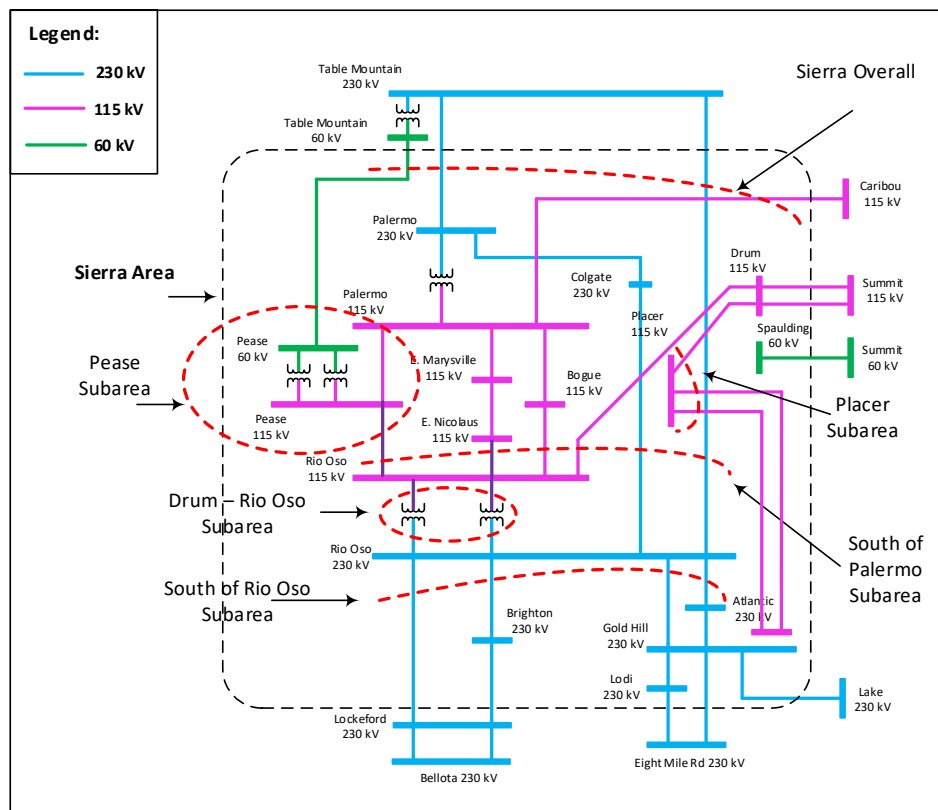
Legend:
230 kV
115 kV
60 kV

Table Mountain 230 kV
Table Mountain 60 kV
Sierra Overall
Caribou 115 kV
Palermo 230 kV
Sierra Area
Colgate 230 kV
Drum 115 kV
Summit 115 kV
Palermo 115 kV
Placer 115 kV
Spaulding 60 kV
Summit 60 kV
Pease Subarea
Pease 60 kV
E. Marysville 115 kV
Bogue 115 kV
Placer Subarea
Pease 115 kV
E. Nicolaus 115 kV
Rio Oso 115 kV
Drum – Rio Oso Subarea
South of Palermo Subarea
Rio Oso 230 kV
South of Rio Oso Subarea
Brighton 230 kV
Atlantic 230 kV
Gold Hill 230 kV
Lodi 230 kV
Lake 230 kV
Lockeford 230 kV
Bellota 230 kV
Eight Mile Rd 230 kV